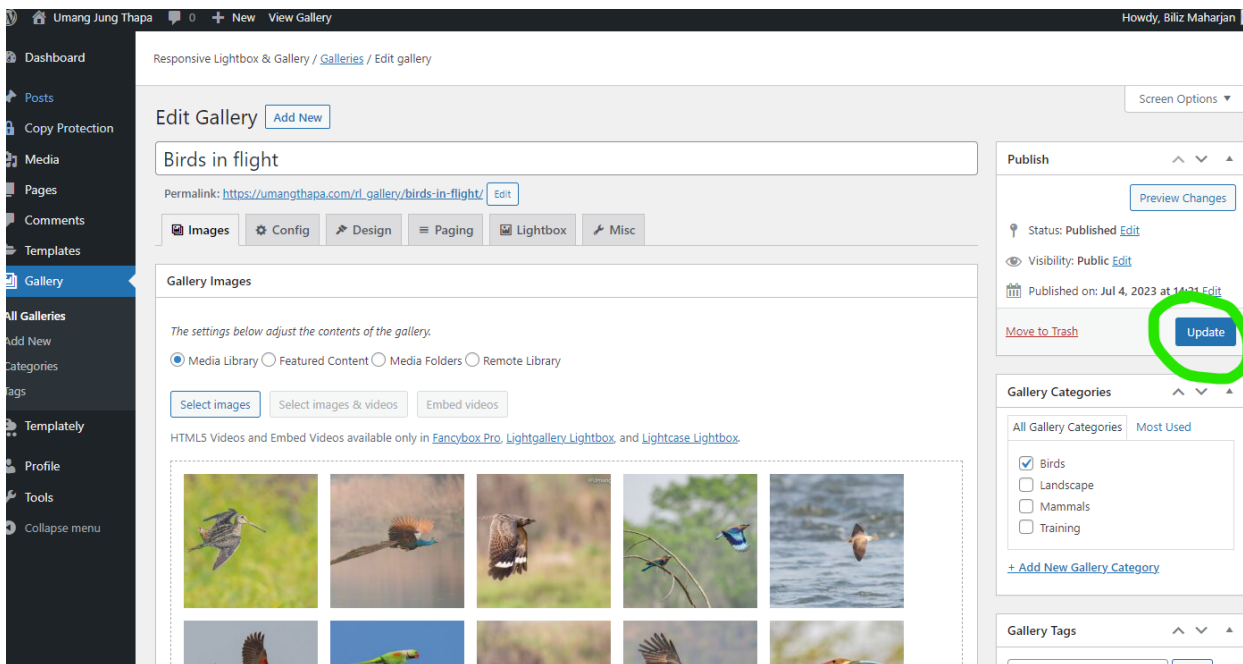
Umang Jung Thapa 0 + New View Gallery Howdy, Biliz Maharjan

Dashboard
Posts
Copy Protection
Media
Pages
Comments
Templates
Gallery
All Galleries
Add New
Categories
Tags
Templately
Profile
Tools
Collapse menu

Responsive Lightbox & Gallery / Galleries / Edit gallery

Screen Options ▼

Edit Gallery Add New

Birds in flight

Permalink: https://umangthapa.com/rl_gallery/birds-in-flight/ Edit

Images Config Design Paging Lightbox Misc

Gallery Images

The settings below adjust the contents of the gallery.

Media Library Featured Content Media Folders Remote Library

Select images Select images & videos Embed videos

HTML5 Videos and Embed Videos available only in Fancybox Pro, Lightgallery Lightbox, and Lightcase Lightbox.

Publish

Preview Changes

Status: Published Edit

Visibility: Public Edit

Published on: Jul 4, 2023 at 14:31 Edit

Move to Trash Update

Gallery Categories

All Gallery Categories Most Used

Birds
Landscape
Mammals
Training

+ Add New Gallery Category

Gallery Tags